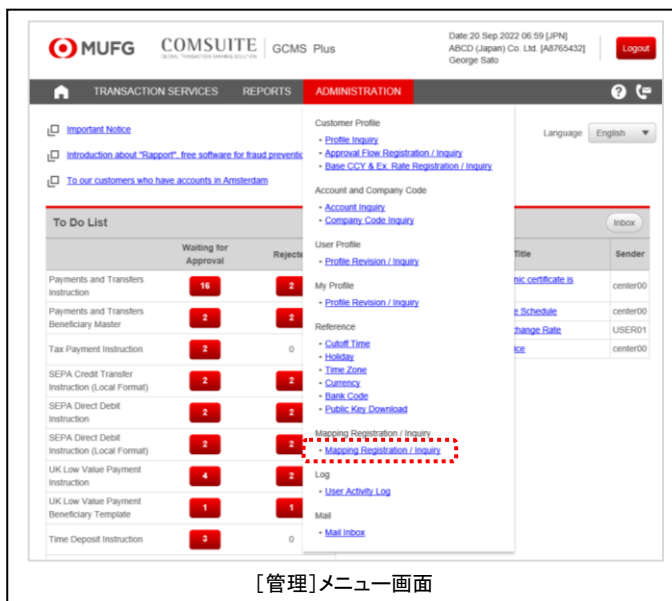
MUFG COMSUITE GLOBAL TRANSACTION BANKING SOLUTION | GCMS Plus

Date:20.Sep.2022 06:59 [JPN]
ABCD (Japan) Co. Ltd. [A8765432]
George Sato

Logout

TRANSACTION SERVICES REPORTS ADMINISTRATION

Important Notice
Introduction about "Rapport", free software for fraud preventio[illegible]
To our customers who have accounts in Amsterdam

Language English

Customer Profile
• Profile Inquiry
• Approval Flow Registration / Inquiry
• Base CCY & Ex. Rate Registration / Inquiry

Account and Company Code
• Account Inquiry
• Company Code Inquiry

User Profile
• Profile Revision / Inquiry

My Profile
• Profile Revision / Inquiry

Reference
• Cutoff Time
• Holiday
• Time Zone
• Currency
• Bank Code
• Public Key Download

Mapping Registration / Inquiry
• Mapping Registration / Inquiry

Log
• User Activity Log

Mail
• Mail Inbox

To Do List

Inbox

| | Waiting for Approval | Rejecte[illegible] |
|---|---|---|
| Payments and Transfers Instruction | 16 | 2 |
| Payments and Transfers Beneficiary Master | 2 | 2 |
| Tax Payment Instruction | 2 | 0 |
| SEPA Credit Transfer Instruction (Local Format) | 2 | 2 |
| SEPA Direct Debit Instruction | 2 | 2 |
| SEPA Direct Debit Instruction (Local Format) | 2 | 2 |
| UK Low Value Payment Instruction | 4 | 2 |
| UK Low Value Payment Beneficiary Template | 1 | 1 |
| Time Deposit Instruction | 3 | 0 |

| Title | Sender |
|---|---|
| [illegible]nic certificate is | center00 |
| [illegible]e Schedule | center00 |
| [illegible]change Rate | USER01 |
| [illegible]ce | center00 |

[管理]メニュー画面